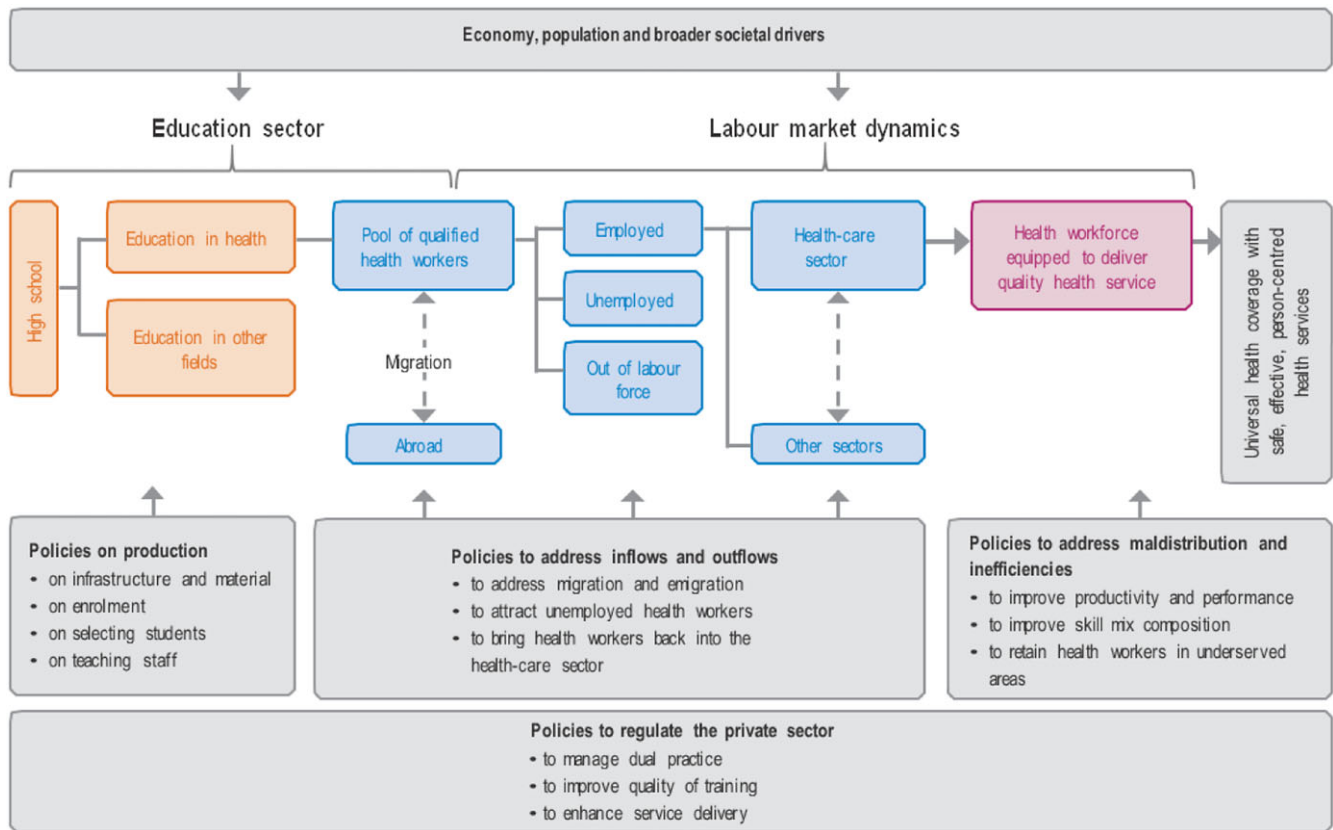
Economy, population and broader societal drivers

Education sector

Labour market dynamics

High school

Education in health

Education in other fields

Pool of qualified health workers

Migration

Abroad

Employed

Unemployed

Out of labour force

Health-care sector

Other sectors

Health workforce equipped to deliver quality health service

Universal health coverage with safe, effective, person-centred health services

Policies on production
• on infrastructure and material
• on enrolment
• on selecting students
• on teaching staff

Policies to address inflows and outflows
• to address migration and emigration
• to attract unemployed health workers
• to bring health workers back into the health-care sector

Policies to address maldistribution and inefficiencies
• to improve productivity and performance
• to improve skill mix composition
• to retain health workers in underserved areas

Policies to regulate the private sector
• to manage dual practice
• to improve quality of training
• to enhance service delivery